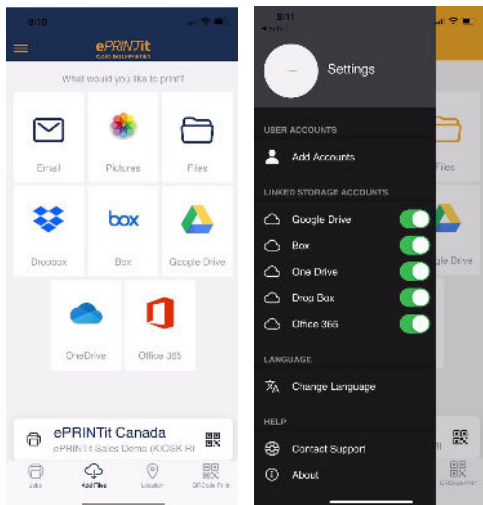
8:10

ePRINTit

What would you like to print?

Email

Pictures

Files

Dropbox

Box

Google Drive

OneDrive

Office 365

ePRINTit Canada

ePRINTit Sales Demo (KIOSK R)

Jobs

Add Files

Location

QRCode Print

8:11

Settings

USER ACCOUNTS

Add Accounts

LINKED STORAGE ACCOUNTS

Google Drive

Box

One Drive

Drop Box

Office 365

LANGUAGE

Change Language

HELP

Contact Support

About

Files

gle Drive

QRCode Print